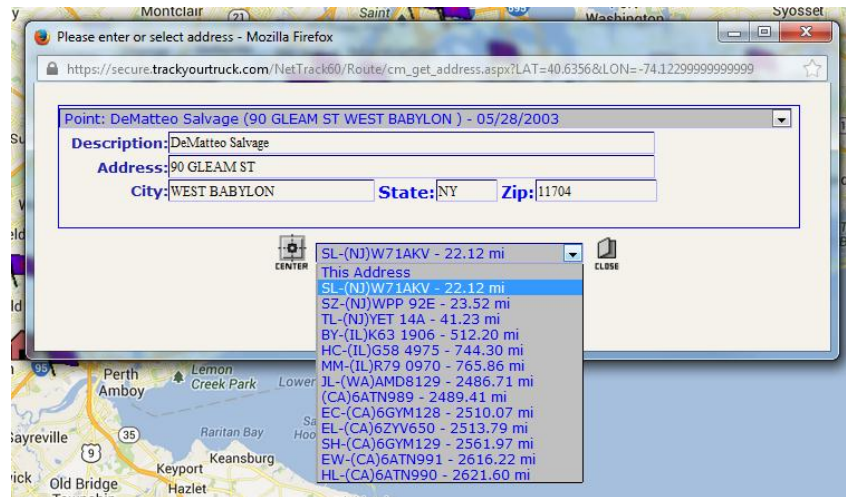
Montclair
21
Saint
Washington
Syosset

Please enter or select address - Mozilla Firefox

https://secure.trackyourtruck.com/NetTrack60/Route/cm_get_address.aspx?LAT=40.6356&LON=-74.12299999999999

Point: DeMatteo Salvage (90 GLEAM ST WEST BABYLON ) - 05/28/2003

Description: DeMatteo Salvage
Address: 90 GLEAM ST
City: WEST BABYLON State: NY Zip: 11704

CENTER
SL-(NJ)W71AKV - 22.12 mi
CLOSE

This Address
SL-(NJ)W71AKV - 22.12 mi
SZ-(NJ)WPP 92E - 23.52 mi
TL-(NJ)YET 14A - 41.23 mi
BY-(IL)K63 1906 - 512.20 mi
HC-(IL)G58 4975 - 744.30 mi
MM-(IL)R79 0970 - 765.86 mi
JL-(WA)AMD8129 - 2486.71 mi
(CA)6ATN989 - 2489.41 mi
EC-(CA)6GYM128 - 2510.07 mi
EL-(CA)6ZYV650 - 2513.79 mi
SH-(CA)6GYM129 - 2561.97 mi
EW-(CA)6ATN991 - 2616.22 mi
HL-(CA)6ATN990 - 2621.60 mi

Perth Amboy
Lemon Creek Park
Lower
Sayreville
35
9
Raritan Bay
Keansburg
Keyport
Old Bridge
Hazlet